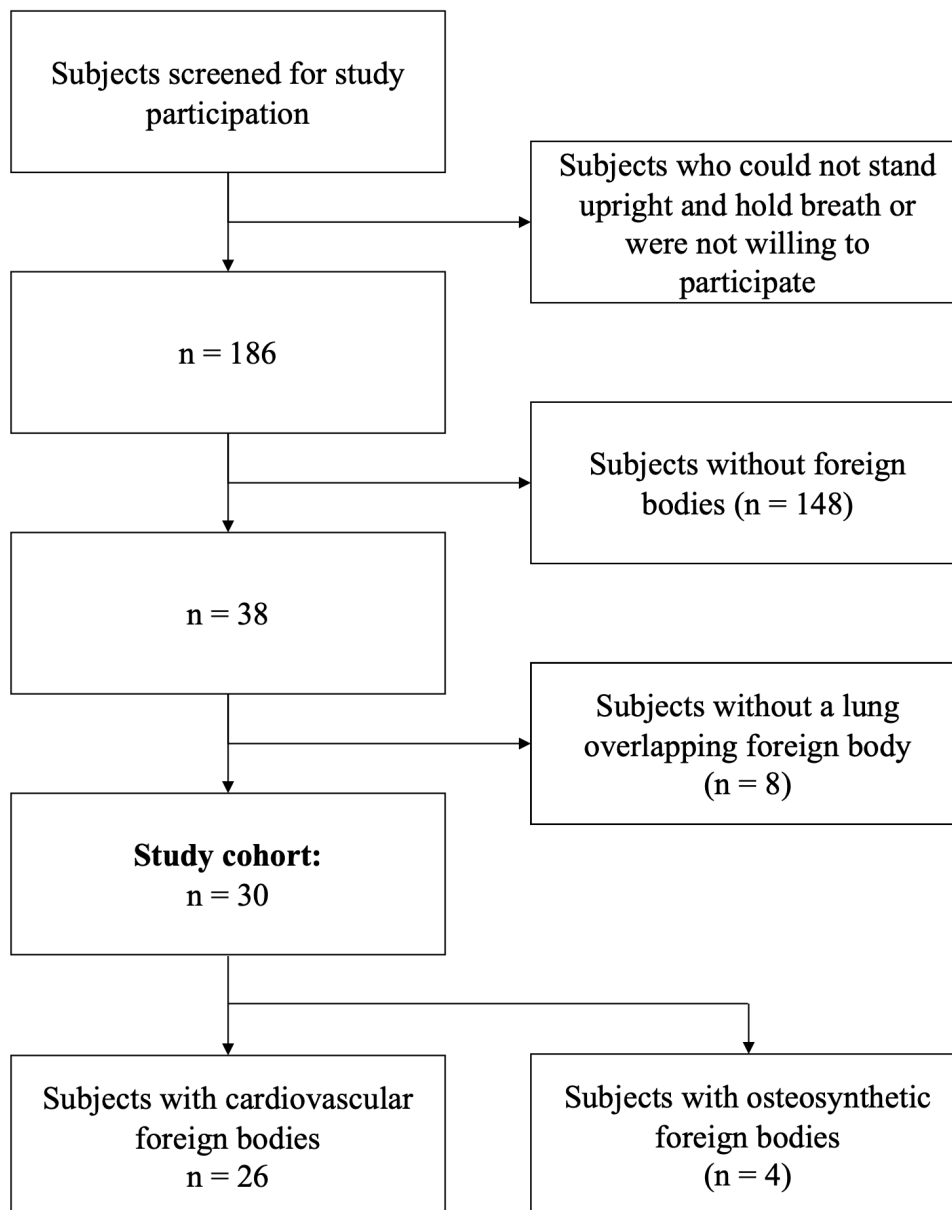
Subjects screened for study participation

Subjects who could not stand upright and hold breath or were not willing to participate

n = 186

Subjects without foreign bodies (n = 148)

n = 38

Subjects without a lung overlapping foreign body (n = 8)

**Study cohort:**
n = 30

Subjects with cardiovascular foreign bodies
n = 26

Subjects with osteosynthetic foreign bodies
(n = 4)